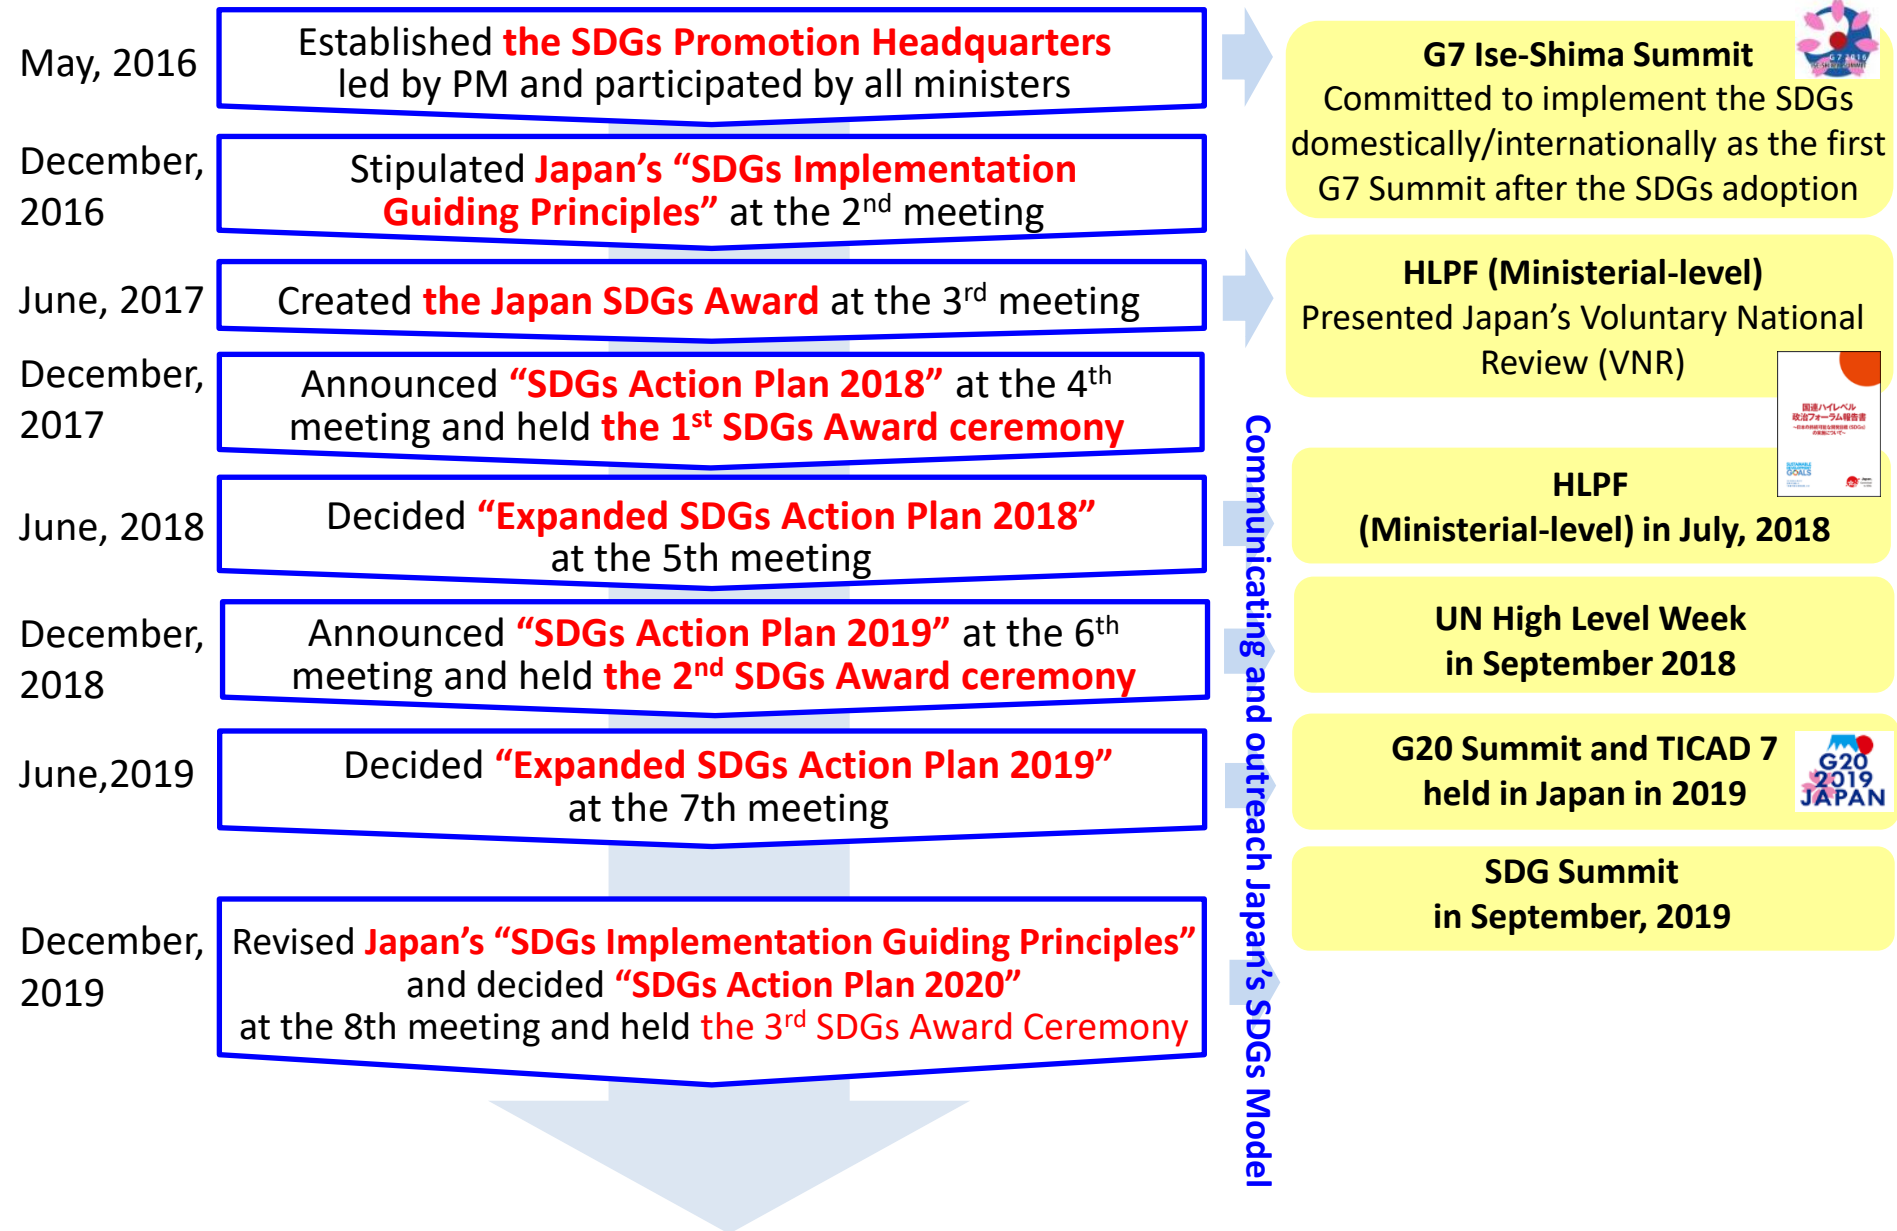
May, 2016

Established the SDGs Promotion Headquarters led by PM and participated by all ministers

December, 2016

Stipulated Japan's "SDGs Implementation Guiding Principles" at the $2^{nd}$ meeting

June, 2017

Created the Japan SDGs Award at the $3^{rd}$ meeting

December, 2017

Announced "SDGs Action Plan 2018" at the $4^{th}$ meeting and held the $1^{st}$ SDGs Award ceremony

June, 2018

Decided "Expanded SDGs Action Plan 2018" at the 5th meeting

December, 2018

Announced "SDGs Action Plan 2019" at the $6^{th}$ meeting and held the $2^{nd}$ SDGs Award ceremony

June,2019

Decided "Expanded SDGs Action Plan 2019" at the 7th meeting

December, 2019

Revised Japan's "SDGs Implementation Guiding Principles" and decided "SDGs Action Plan 2020" at the 8th meeting and held the $3^{rd}$ SDGs Award Ceremony

Communicating and outreach Japan's SDGs Model

G7 Ise-Shima Summit
Committed to implement the SDGs domestically/internationally as the first G7 Summit after the SDGs adoption

HLPF (Ministerial-level)
Presented Japan's Voluntary National Review (VNR)

国連ハイレベル政治フォーラム報告書

HLPF (Ministerial-level) in July, 2018

UN High Level Week in September 2018

G20 Summit and TICAD 7 held in Japan in 2019

G20 2019 JAPAN

SDG Summit in September, 2019